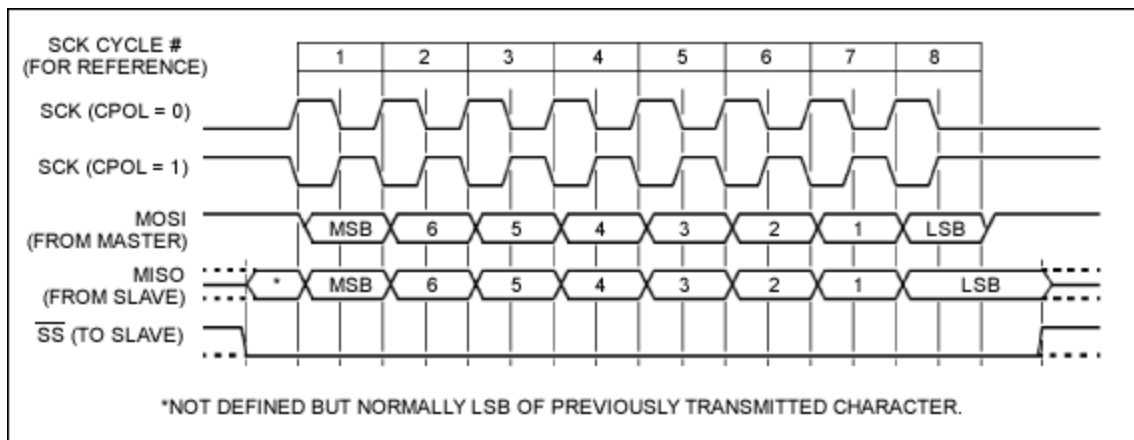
SCK CYCLE #
(FOR REFERENCE)

1 2 3 4 5 6 7 8

SCK (CPOL = 0)

SCK (CPOL = 1)

MOSI
(FROM MASTER)

MSB 6 5 4 3 2 1 LSB

MISO
(FROM SLAVE)

* MSB 6 5 4 3 2 1 LSB

$\overline{SS}$ (TO SLAVE)

*NOT DEFINED BUT NORMALLY LSB OF PREVIOUSLY TRANSMITTED CHARACTER.